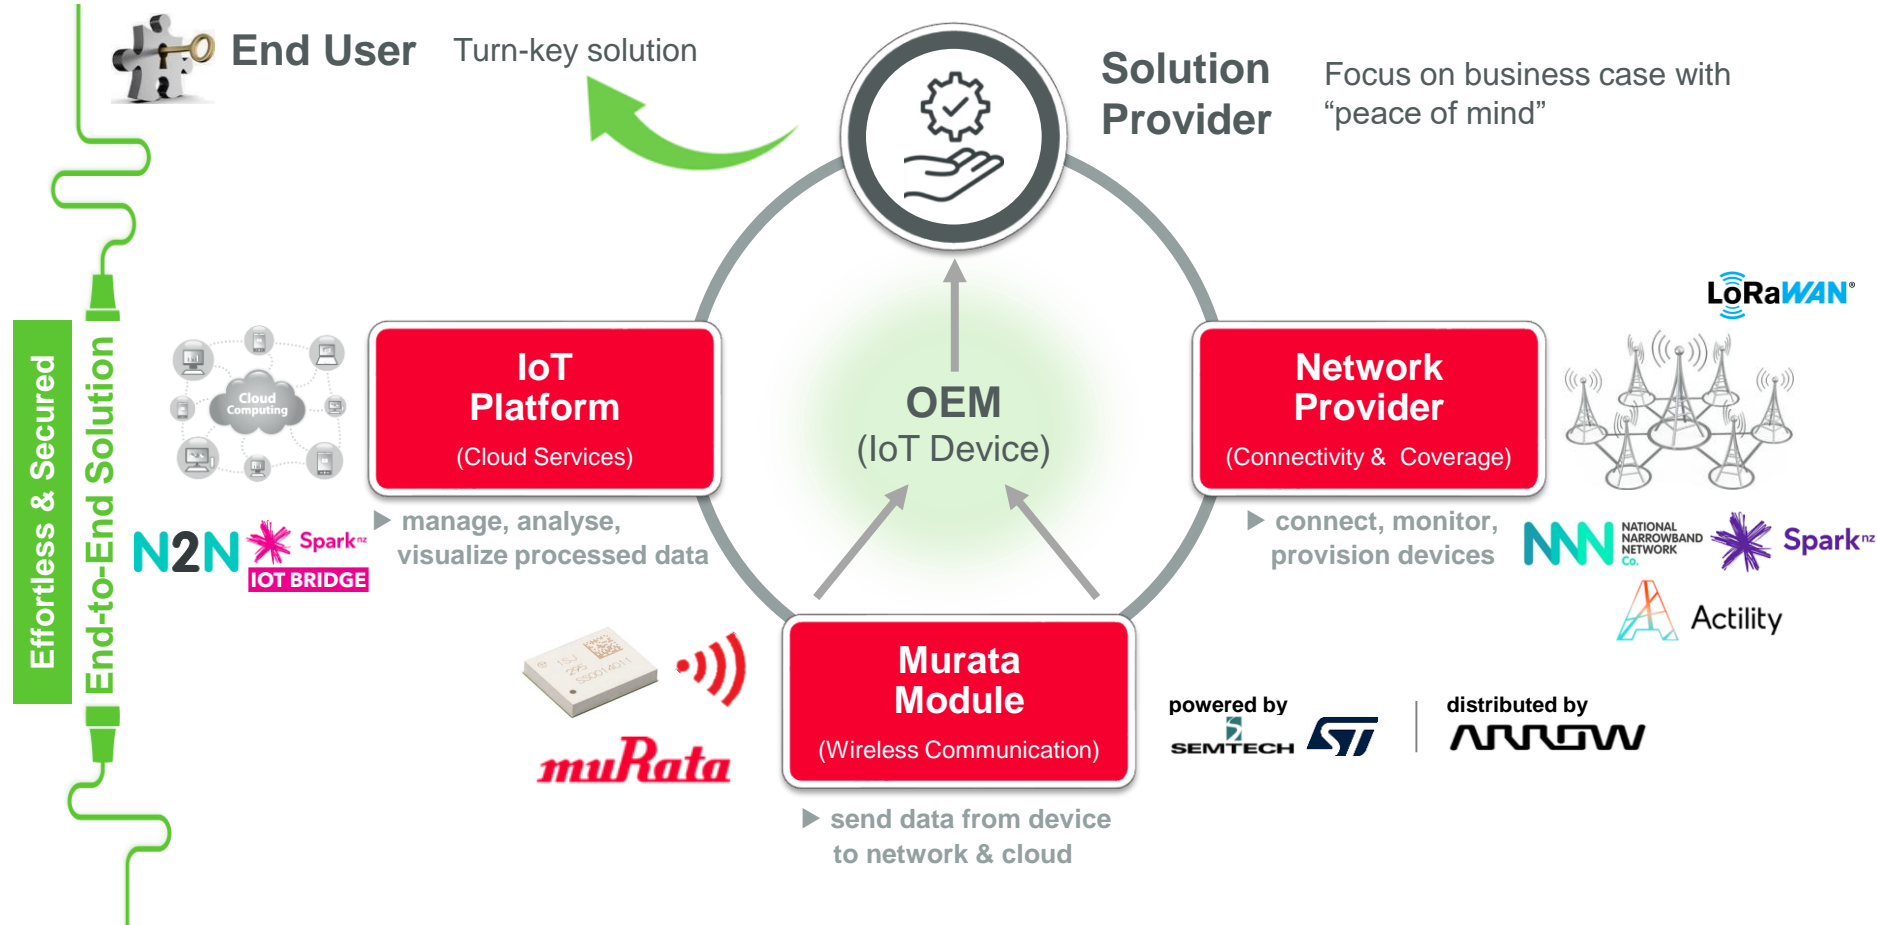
End User Turn-key solution

Solution Provider

Focus on business case with “peace of mind”

Effortless & Secured

End-to-End Solution

Cloud Computing

IoT Platform
(Cloud Services)

▶ manage, analyse, visualize processed data

N2N

Spark nz

IOT BRIDGE

OEM
(IoT Device)

Network Provider
(Connectivity & Coverage)

▶ connect, monitor, provision devices

LoRaWAN®

NATIONAL NARROWBAND NETWORK Co.

Spark nz

Actility

Murata Module
(Wireless Communication)

▶ send data from device to network & cloud

muRata

powered by
SEMTECH

distributed by
ARROW